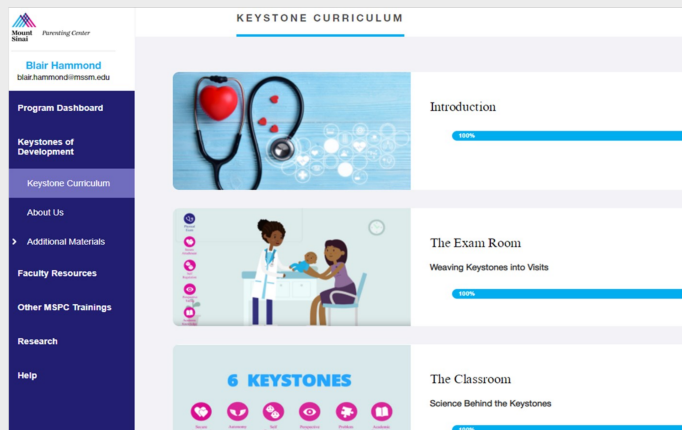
Mount Sinai Parenting Center

Blair Hammond
blair.hammond@mssm.edu

Program Dashboard

Keystones of Development

Keystone Curriculum

About Us

Additional Materials

Faculty Resources

Other MSPC Trainings

Research

Help

KEYSTONE CURRICULUM

Introduction

100%

The Exam Room

Weaving Keystones into Visits

100%

6 KEYSTONES

The Classroom

Science Behind the Keystones